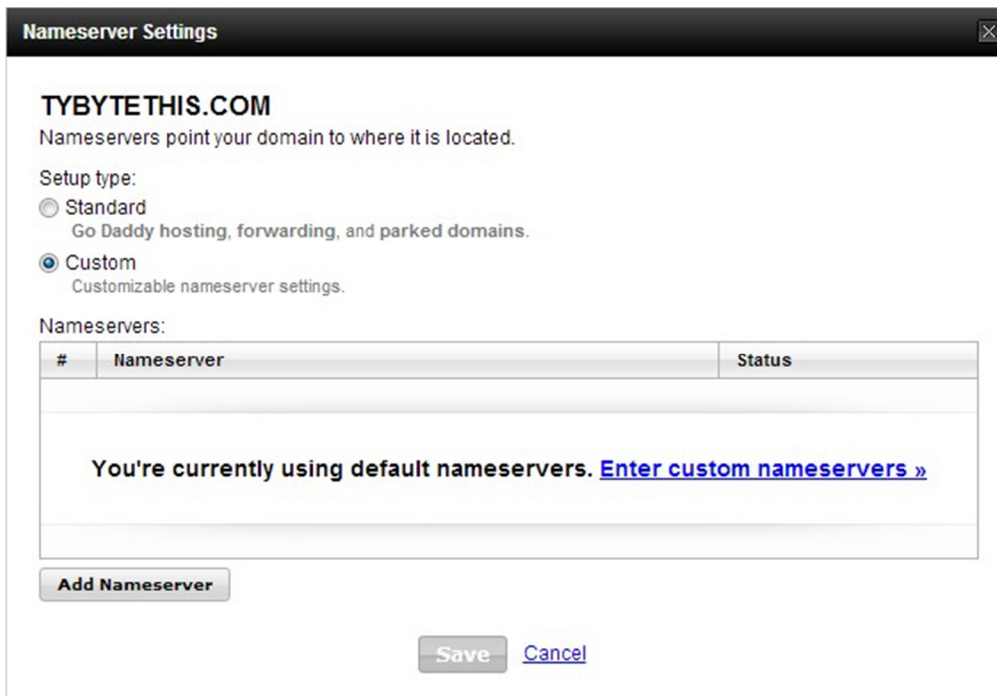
Nameserver Settings

TYBYTETHIS.COM

Nameservers point your domain to where it is located.

Setup type:

Standard
Go Daddy hosting, forwarding, and parked domains.

Custom
Customizable nameserver settings.

Nameservers:

| # | Nameserver | Status |
|---|---|---|

You're currently using default nameservers. Enter custom nameservers »

Add Nameserver

Save Cancel